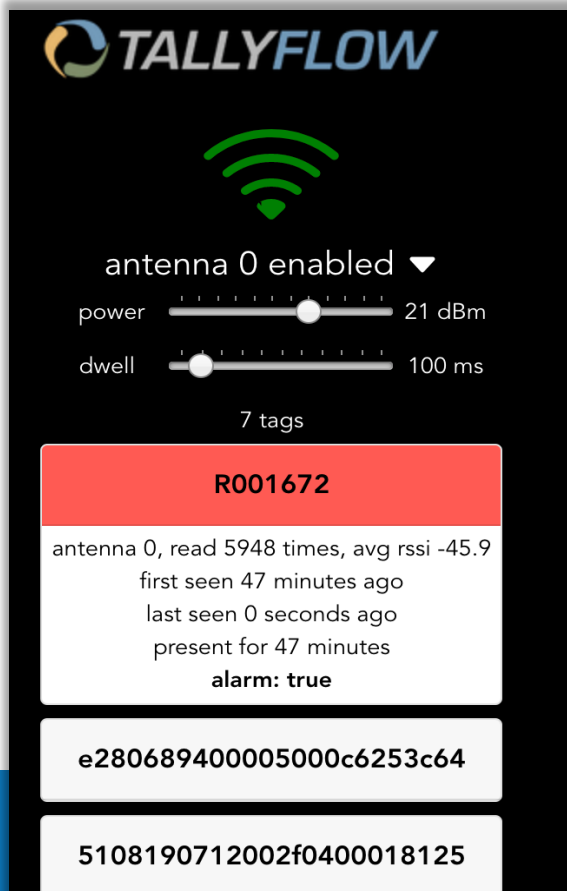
TALLYFLOW

antenna 0 enabled

power 21 dBm

dwell 100 ms

7 tags

R001672

antenna 0, read 5948 times, avg rssi -45.9
first seen 47 minutes ago
last seen 0 seconds ago
present for 47 minutes
alarm: true

e280689400005000c6253c64

5108190712002f0400018125